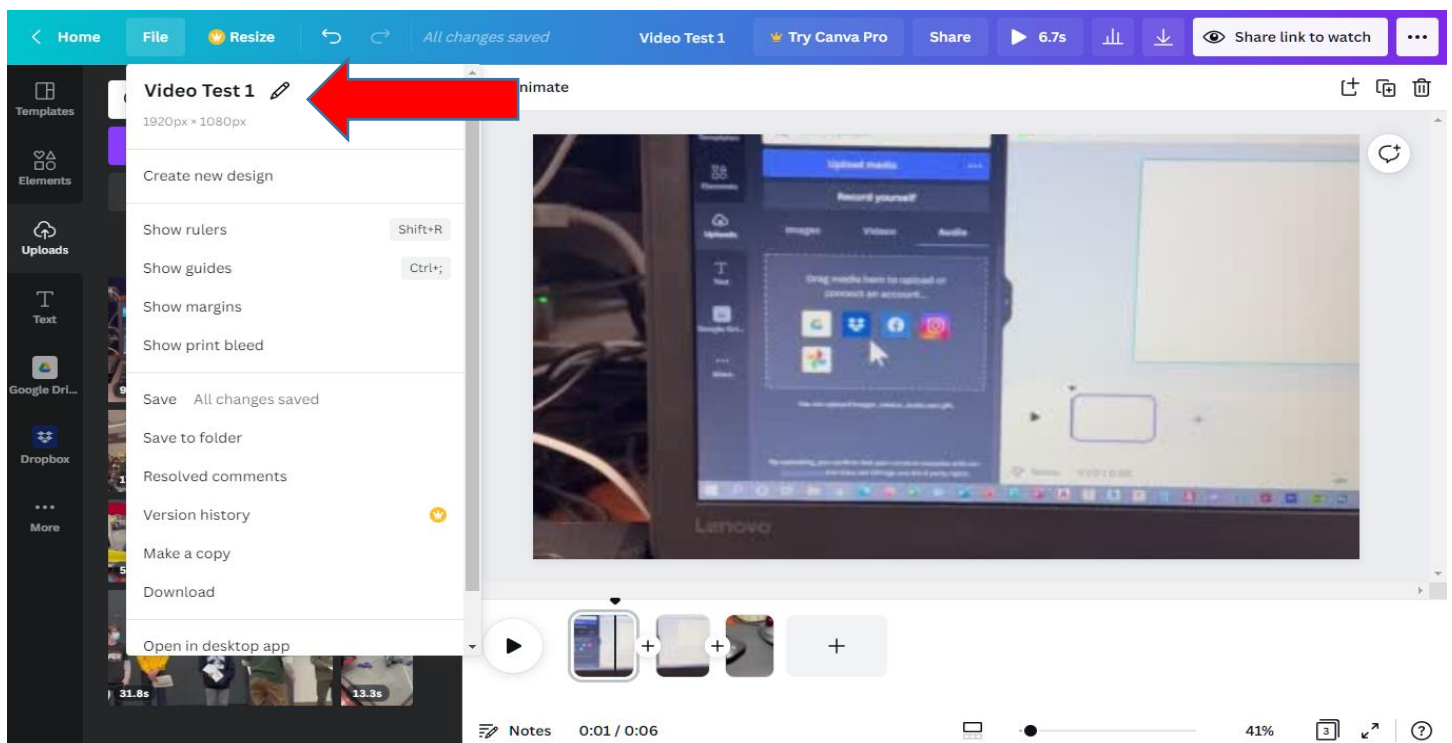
Home File Resize All changes saved Video Test 1 Try Canva Pro Share 6.7s Share link to watch ...

Templates
Elements
Uploads
Text
Google Dri...
Dropbox
More

Video Test 1
1920px × 1080px

Create new design

Show rulers Shift+R
Show guides Ctrl+;
Show margins
Show print bleed

Save All changes saved
Save to folder
Resolved comments
Version history
Make a copy
Download

Open in desktop app

nimate

Upload media
Record yourself
Images Videos Audio
Drag media here to upload or connect an account...

Lenovo

31.8s 13.3s

Notes 0:01 / 0:06 41% 3